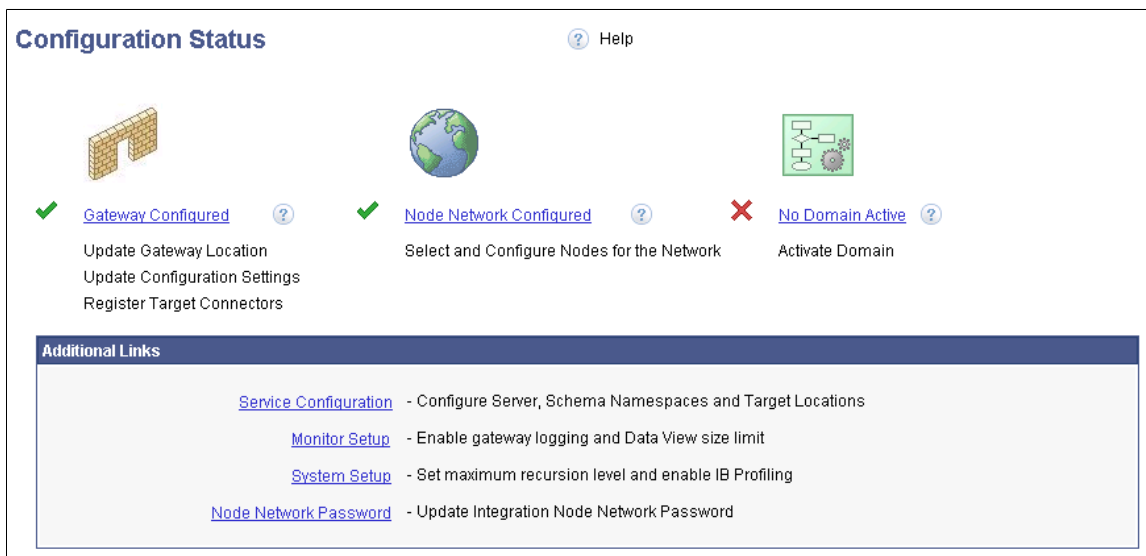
Configuration Status

Help

Gateway Configured

Update Gateway Location
Update Configuration Settings
Register Target Connectors

Node Network Configured

Select and Configure Nodes for the Network

No Domain Active

Activate Domain

Additional Links

Service Configuration - Configure Server, Schema Namespaces and Target Locations

Monitor Setup - Enable gateway logging and Data View size limit

System Setup - Set maximum recursion level and enable IB Profiling

Node Network Password - Update Integration Node Network Password